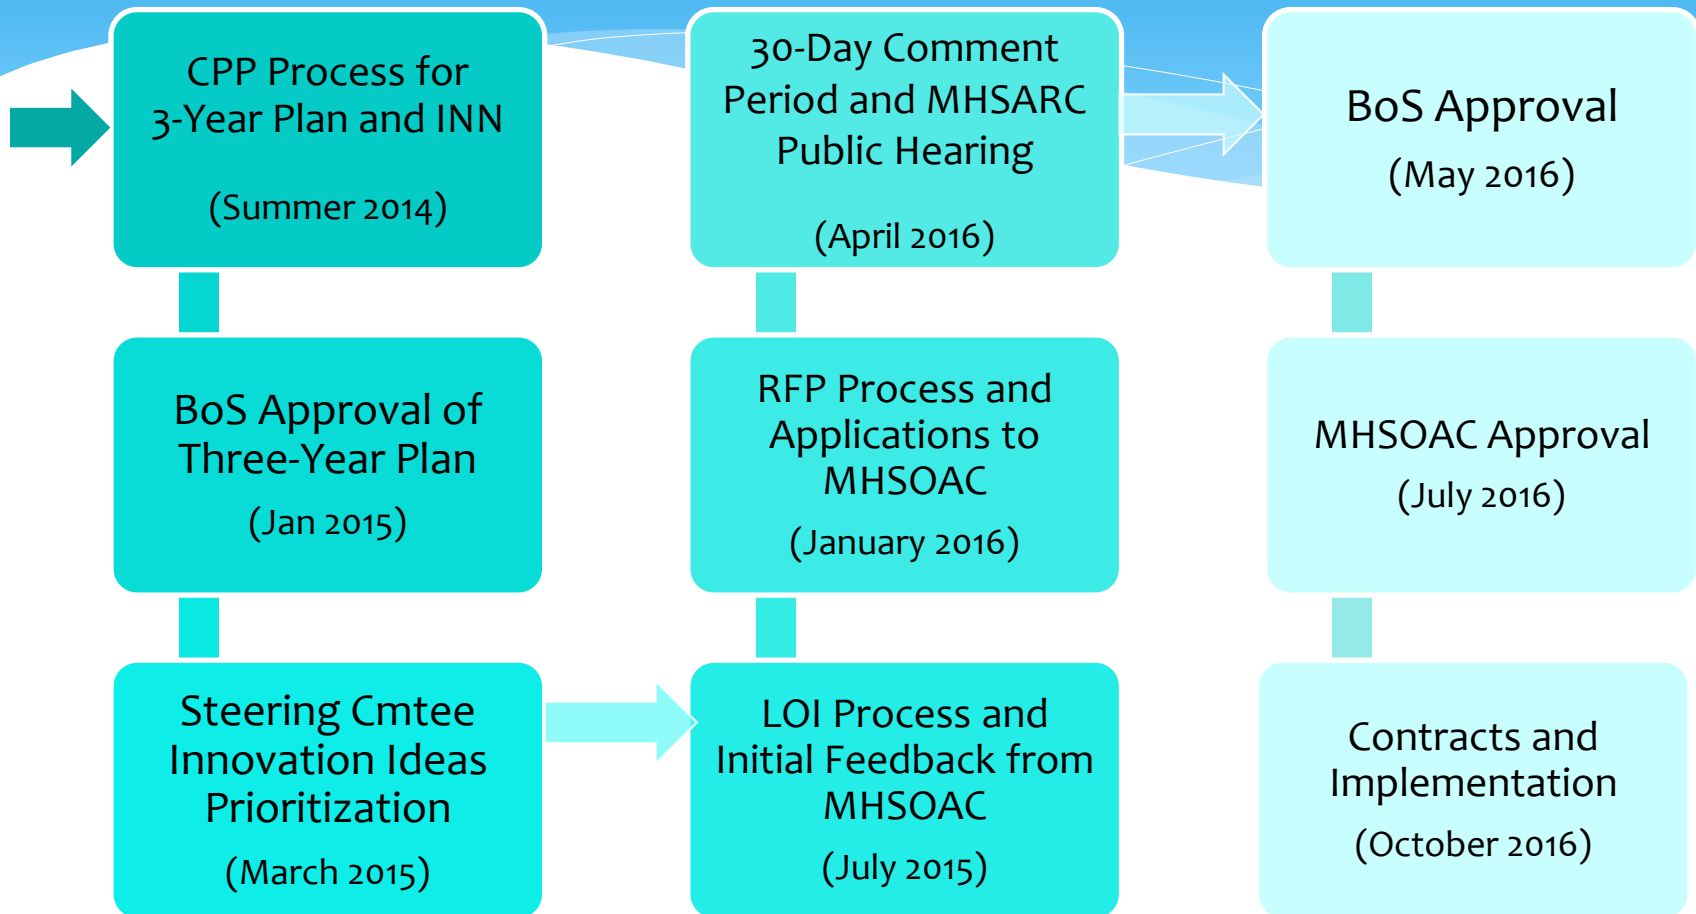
CPP Process for 3-Year Plan and INN

(Summer 2014)

BoS Approval of Three-Year Plan

(Jan 2015)

Steering Cmtee Innovation Ideas Prioritization

(March 2015)

LOI Process and Initial Feedback from MHSOAC

(July 2015)

RFP Process and Applications to MHSOAC

(January 2016)

30-Day Comment Period and MHSARC Public Hearing

(April 2016)

BoS Approval

(May 2016)

MHSOAC Approval

(July 2016)

Contracts and Implementation

(October 2016)